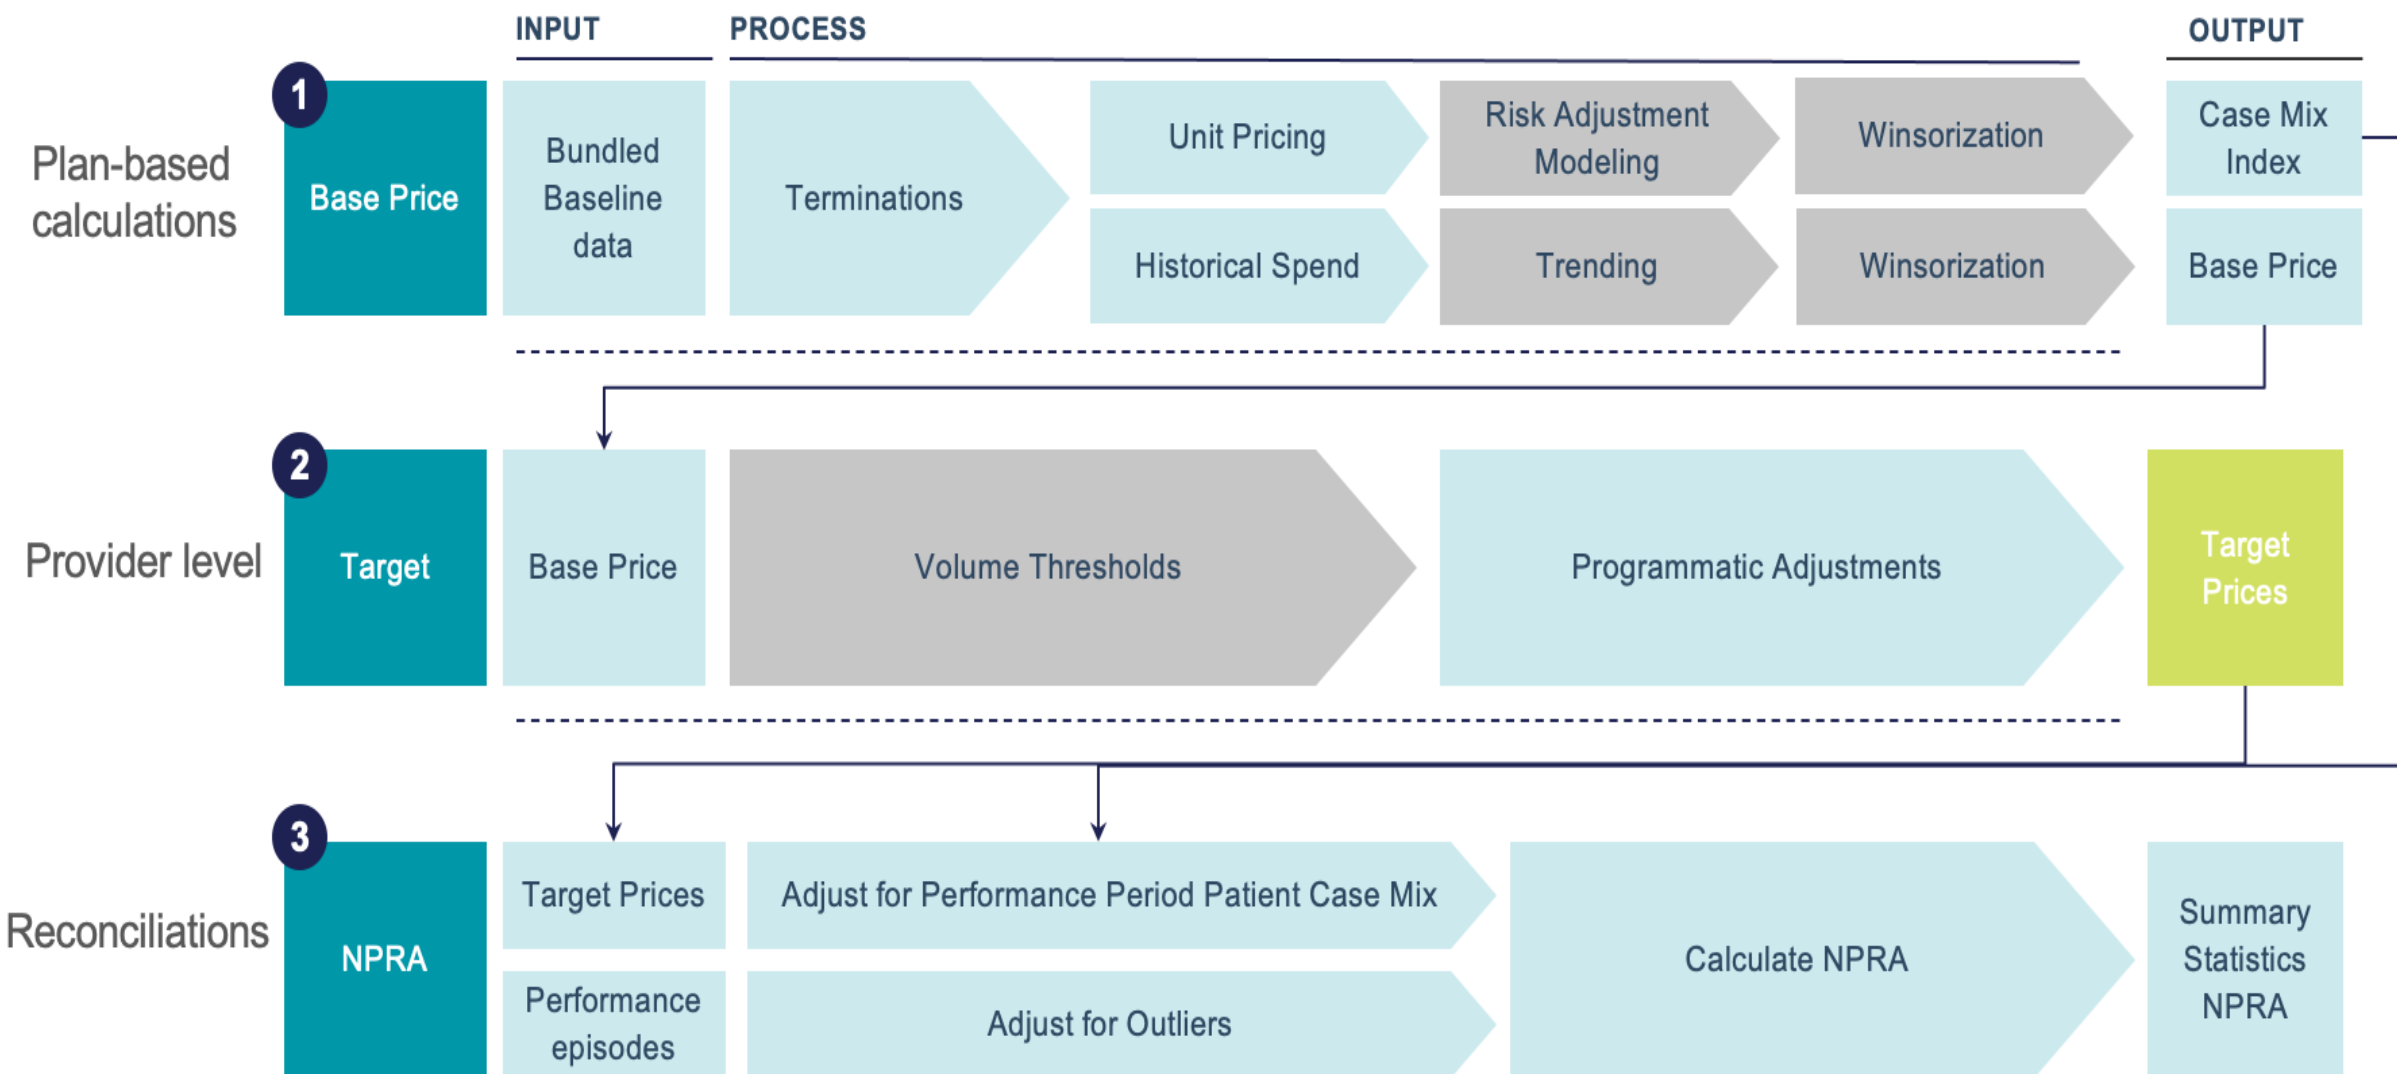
INPUT PROCESS OUTPUT

Plan-based calculations

1 Base Price

Bundled Baseline data

Terminations

Unit Pricing

Risk Adjustment Modeling

Winsorization

Case Mix Index

Historical Spend

Trending

Winsorization

Base Price

Provider level

2 Target

Base Price

Volume Thresholds

Programmatic Adjustments

Target Prices

Reconciliations

3 NPRA

Target Prices

Adjust for Performance Period Patient Case Mix

Performance episodes

Adjust for Outliers

Calculate NPRA

Summary Statistics NPRA